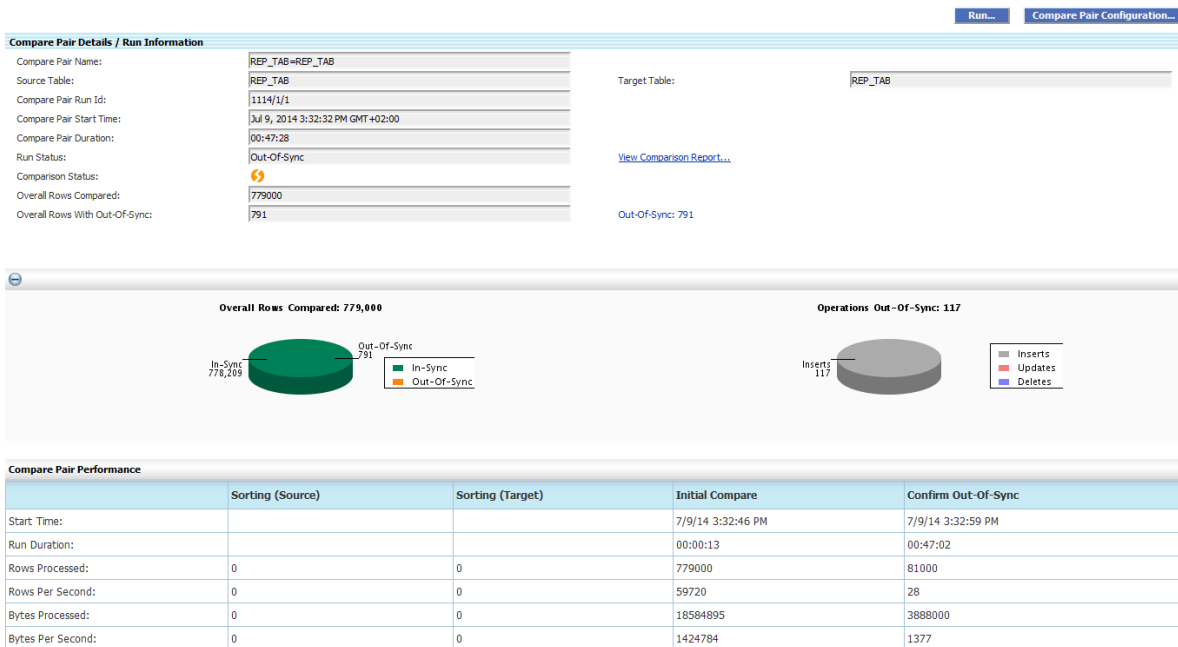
Run... Compare Pair Configuration...

Compare Pair Details / Run Information

Compare Pair Name: REP_TAB=REP_TAB

Source Table: REP_TAB

Target Table: REP_TAB

Compare Pair Run Id: 1114/1/1

Compare Pair Start Time: Jul 9, 2014 3:32:32 PM GMT+02:00

Compare Pair Duration: 00:47:28

Run Status: Out-Of-Sync

View Comparison Report...

Comparison Status:

Overall Rows Compared: 779000

Overall Rows With Out-Of-Sync: 791

Out-Of-Sync: 791

Overall Rows Compared: 779,000

In-Sync 778,209

Out-Of-Sync 791

In-Sync

Out-Of-Sync

Operations Out-Of-Sync: 117

Inserts 117

Inserts

Updates

Deletes

Compare Pair Performance

| | Sorting (Source) | Sorting (Target) | Initial Compare | Confirm Out-Of-Sync |
|---|---|---|---|---|
| Start Time: | | | 7/9/14 3:32:46 PM | 7/9/14 3:32:59 PM |
| Run Duration: | | | 00:00:13 | 00:47:02 |
| Rows Processed: | 0 | 0 | 779000 | 81000 |
| Rows Per Second: | 0 | 0 | 59720 | 28 |
| Bytes Processed: | 0 | 0 | 18584895 | 3888000 |
| Bytes Per Second: | 0 | 0 | 1424784 | 1377 |